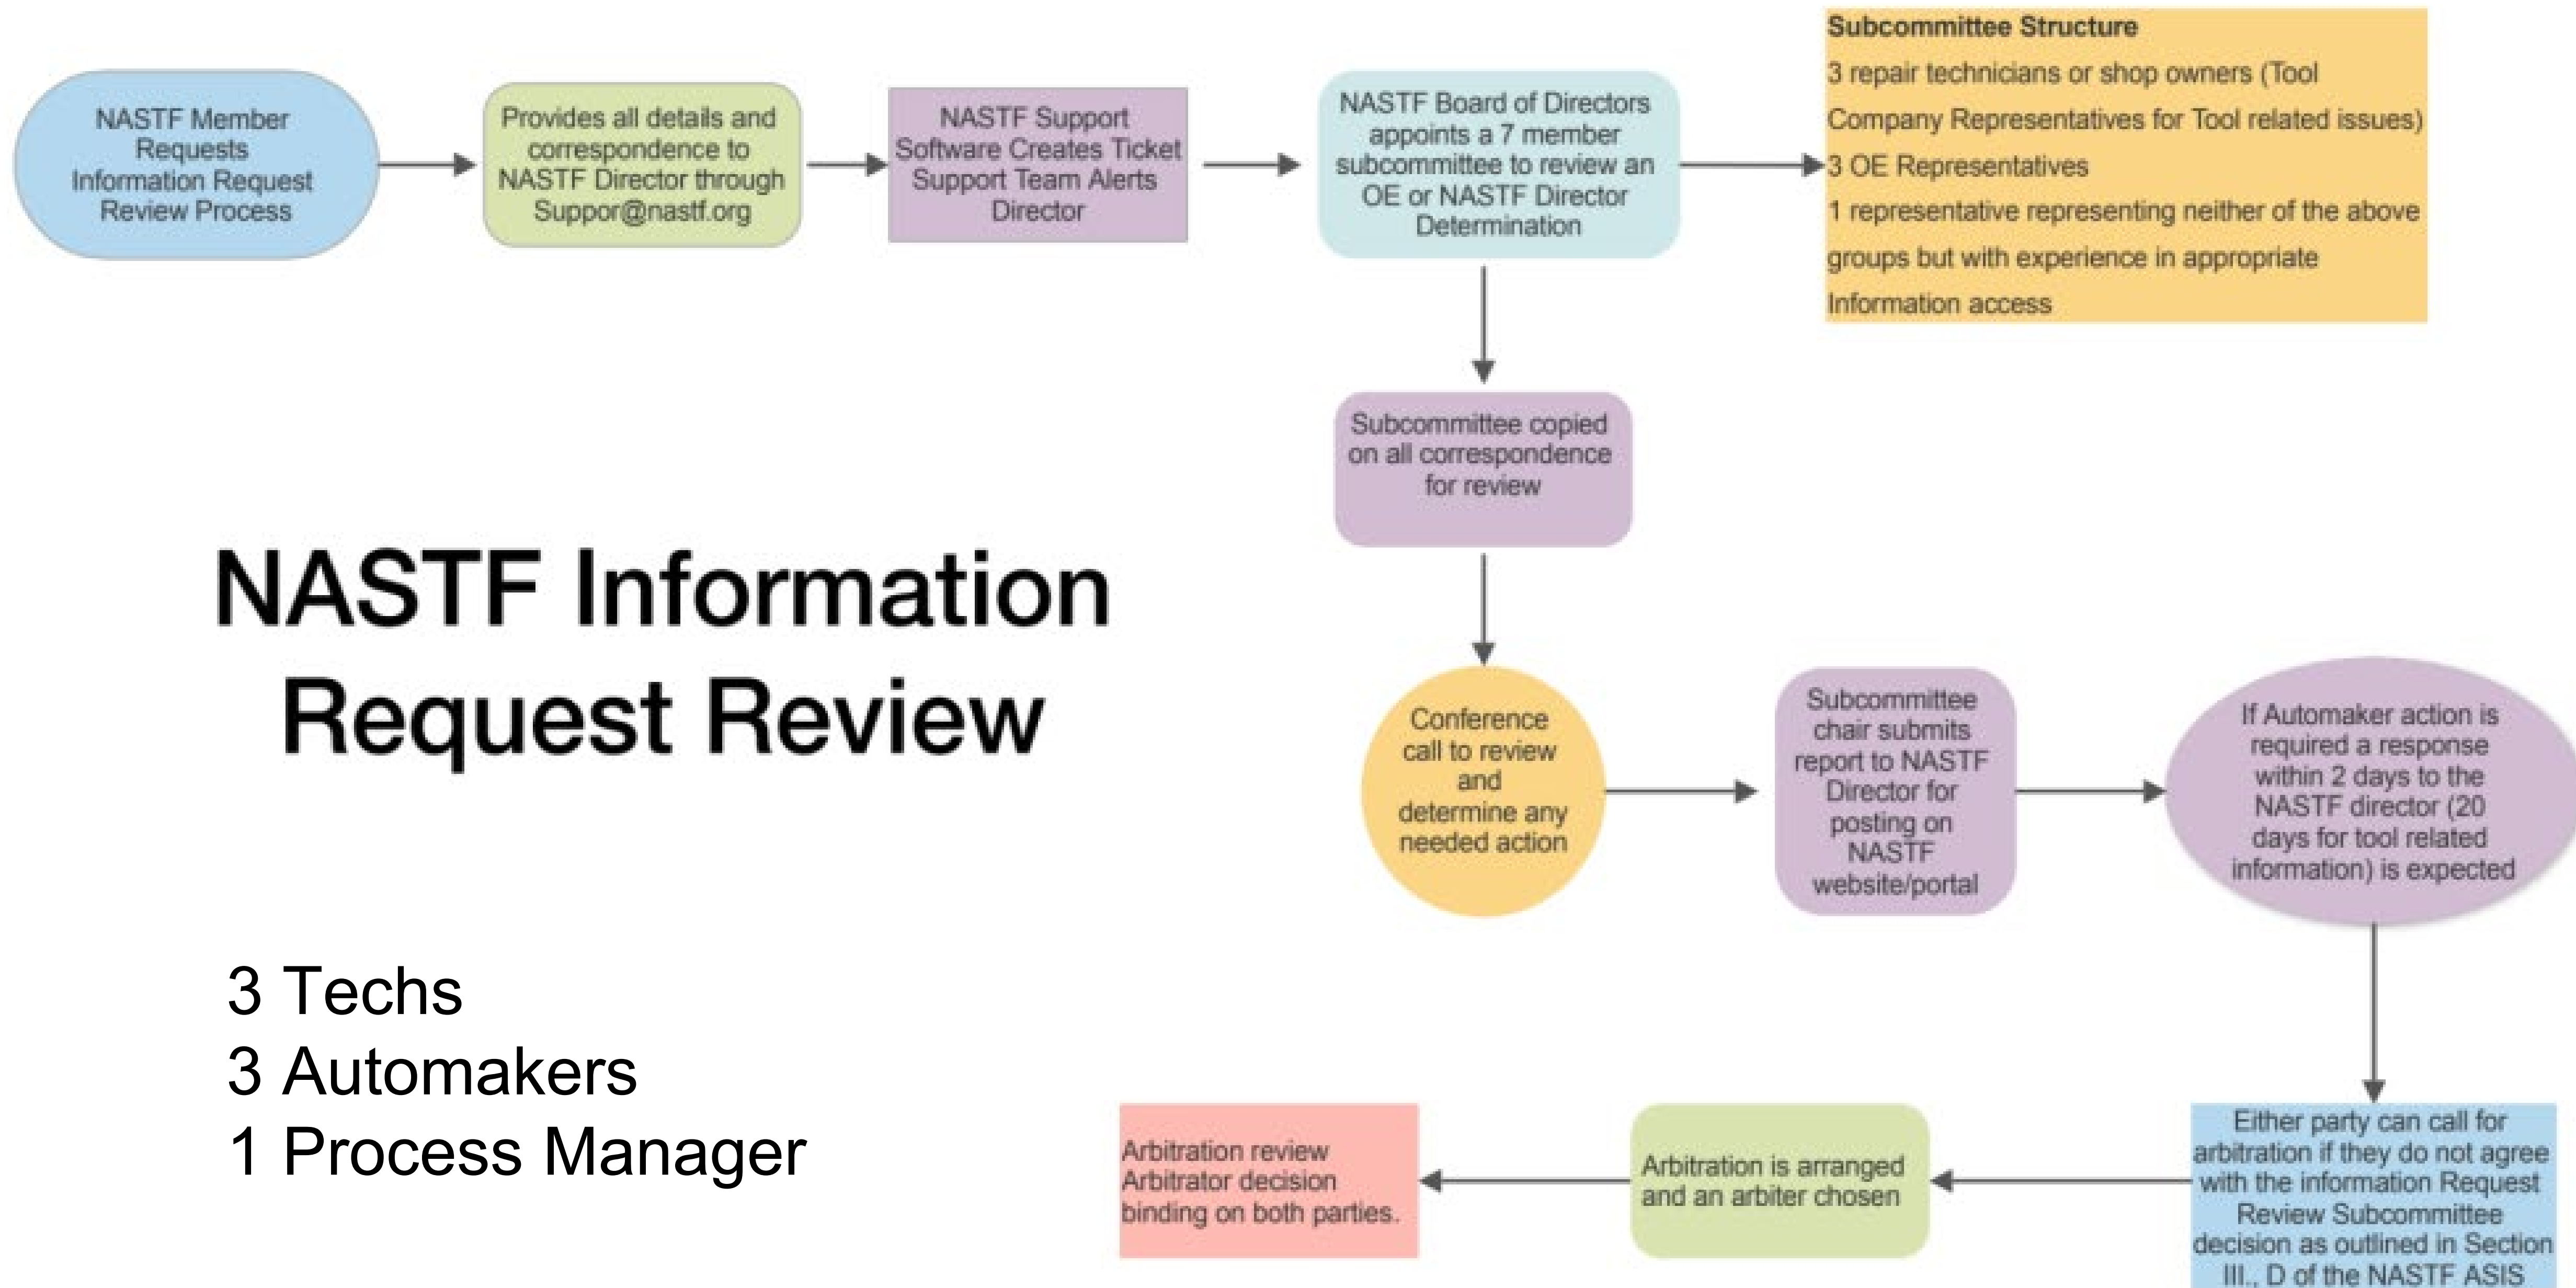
NASTF Member Requests Information Request Review Process

Provides all details and correspondence to NASTF Director through Suppor@nastf.org

NASTF Support Software Creates Ticket Support Team Alerts Director

NASTF Board of Directors appoints a 7 member subcommittee to review an OE or NASTF Director Determination

Subcommittee Structure
3 repair technicians or shop owners (Tool Company Representatives for Tool related issues)
3 OE Representatives
1 representative representing neither of the above groups but with experience in appropriate Information access

Subcommittee copied on all correspondence for review

NASTF Information Request Review

Conference call to review and determine any needed action

Subcommittee chair submits report to NASTF Director for posting on NASTF website/portal

If Automaker action is required a response within 2 days to the NASTF director (20 days for tool related information) is expected

3 Techs
3 Automakers
1 Process Manager

Arbitration review Arbitrator decision binding on both parties.

Arbitration is arranged and an arbiter chosen

Either party can call for arbitration if they do not agree with the information Request Review Subcommittee decision as outlined in Section III., D of the NASTF ASIS